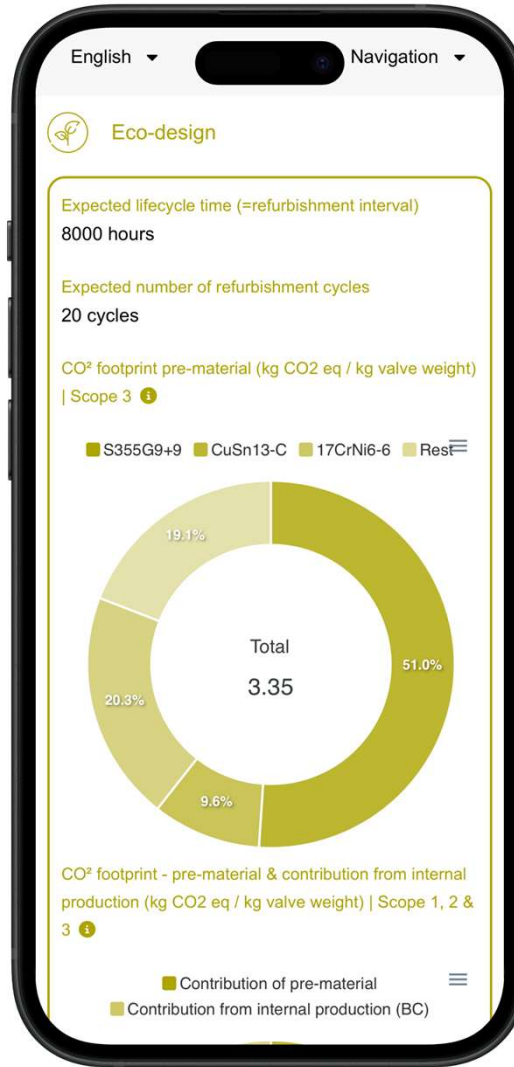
English ▾ Navigation ▾

Eco-design

Expected lifecycle time (=refurbishment interval)
8000 hours

Expected number of refurbishment cycles
20 cycles

CO² footprint pre-material (kg CO2 eq / kg valve weight) | Scope 3

S355G9+9 CuSn13-C 17CrNi6-6 Rest

19.1%
Total
3.35
51.0%
20.3%
9.6%

CO² footprint - pre-material & contribution from internal production (kg CO2 eq / kg valve weight) | Scope 1, 2 & 3

Contribution of pre-material
Contribution from internal production (BC)